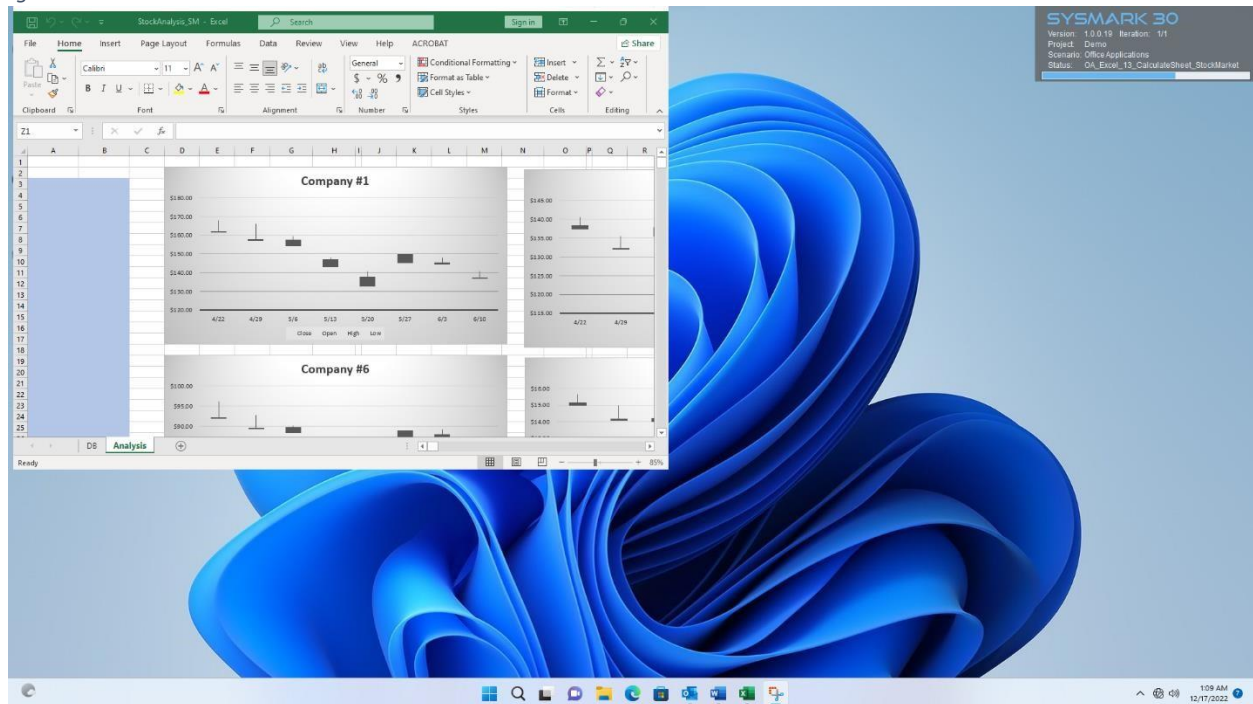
StockAnalysis_SM - Excel
Search
Sign in

File Home Insert Page Layout Formulas Data Review View Help ACROBAT
Share

Paste
Calibri 11 A A
B I U
Clipboard Font Alignment
General
$ % 9
Number
Conditional Formatting
Format as Table
Cell Styles
Styles
Insert
Delete
Format
Cells
Editing

Z1

A B C D E F G H I J K L M N O P Q R

Company #1

$180.00
$170.00
$160.00
$150.00
$140.00
$130.00
$120.00

4/22 4/29 5/6 5/13 5/20 5/27 6/3 6/10

Close Open High Low

$145.00
$140.00
$135.00
$130.00
$125.00
$120.00
$115.00

4/22 4/29

Company #6

$100.00
$95.00
$90.00

$16.00
$15.00
$14.00

DB Analysis

Ready

85%

SYSMARK 30
Version: 1.0.0.19 Iteration: 1/1
Project: Demo
Scenario: Office Applications
Status: OA_Excel_13_CalculateSheet_StockMarket

1:09 AM
12/17/2022